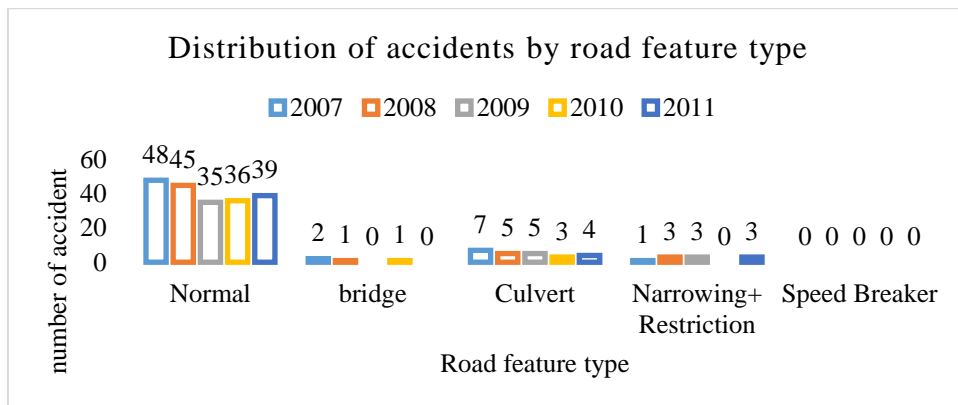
Distribution of accidents by road feature type

2007 2008 2009 2010 2011

number of accident

60
40
20
0

48 45 35 36 39
2 1 0 1 0
7 5 5 3 4
1 3 3 0 3
0 0 0 0 0

Normal
bridge
Culvert
Narrowing+ Restriction
Speed Breaker

Road feature type